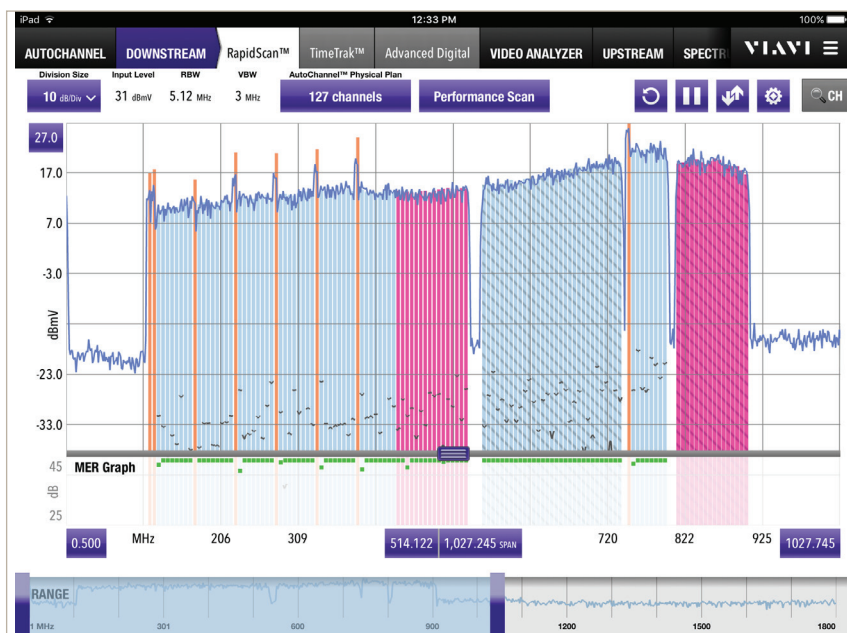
iPad
12:33 PM
100%

AUTOCHANNEL | DOWNSTREAM | RapidScan™ | TimeTrak™ | Advanced Digital | VIDEO ANALYZER | UPSTREAM | SPECTR

VIAVI

Division Size
10 dB/Div
Input Level
31 dBmV
RBW
5.12 MHz
VBW
3 MHz
AutoChannel™ Physical Plan
127 channels
Performance Scan

CH

27.0
17.0
7.0
-3.0
dBmV
-23.0
-33.0

MER Graph
45
dB
25

0.500
MHz
206
309
514.122
1,027.245 SPAN
720
822
925
1027.745

RANGE
1 MHz
301
600
900
1200
1500
1800